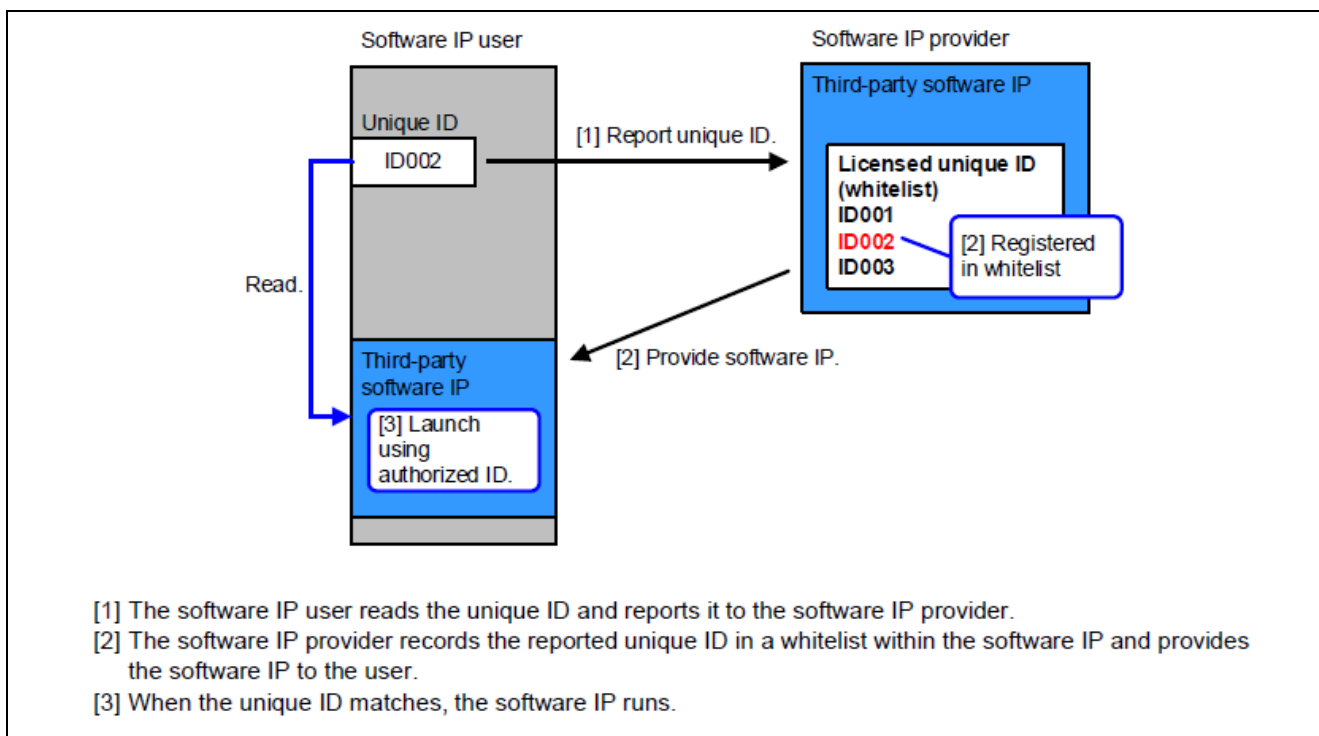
Software IP user

Unique ID

ID002

Read.

Third-party software IP

[3] Launch using authorized ID.

[1] Report unique ID.

Software IP provider

Third-party software IP

Licensed unique ID (whitelist)
ID001
ID002
ID003

[2] Registered in whitelist

[2] Provide software IP.

[1] The software IP user reads the unique ID and reports it to the software IP provider.
[2] The software IP provider records the reported unique ID in a whitelist within the software IP and provides the software IP to the user.
[3] When the unique ID matches, the software IP runs.